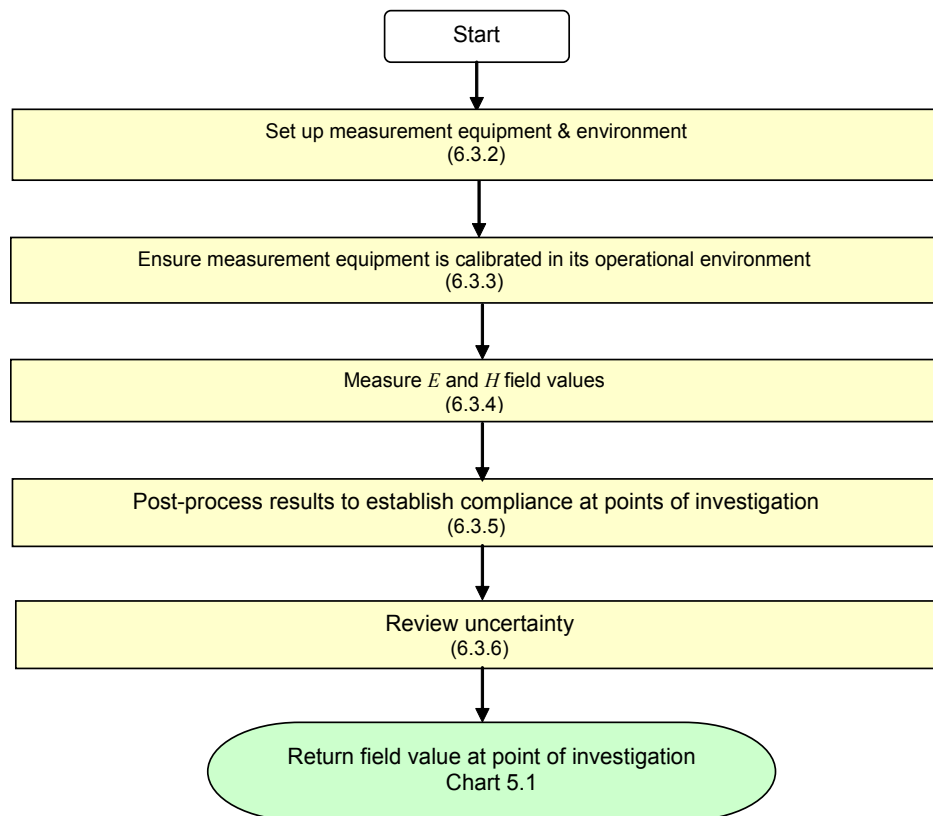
Start

Set up measurement equipment & environment
(6.3.2)

Ensure measurement equipment is calibrated in its operational environment
(6.3.3)

Measure $E$ and $H$ field values
(6.3.4)

Post-process results to establish compliance at points of investigation
(6.3.5)

Review uncertainty
(6.3.6)

Return field value at point of investigation
Chart 5.1